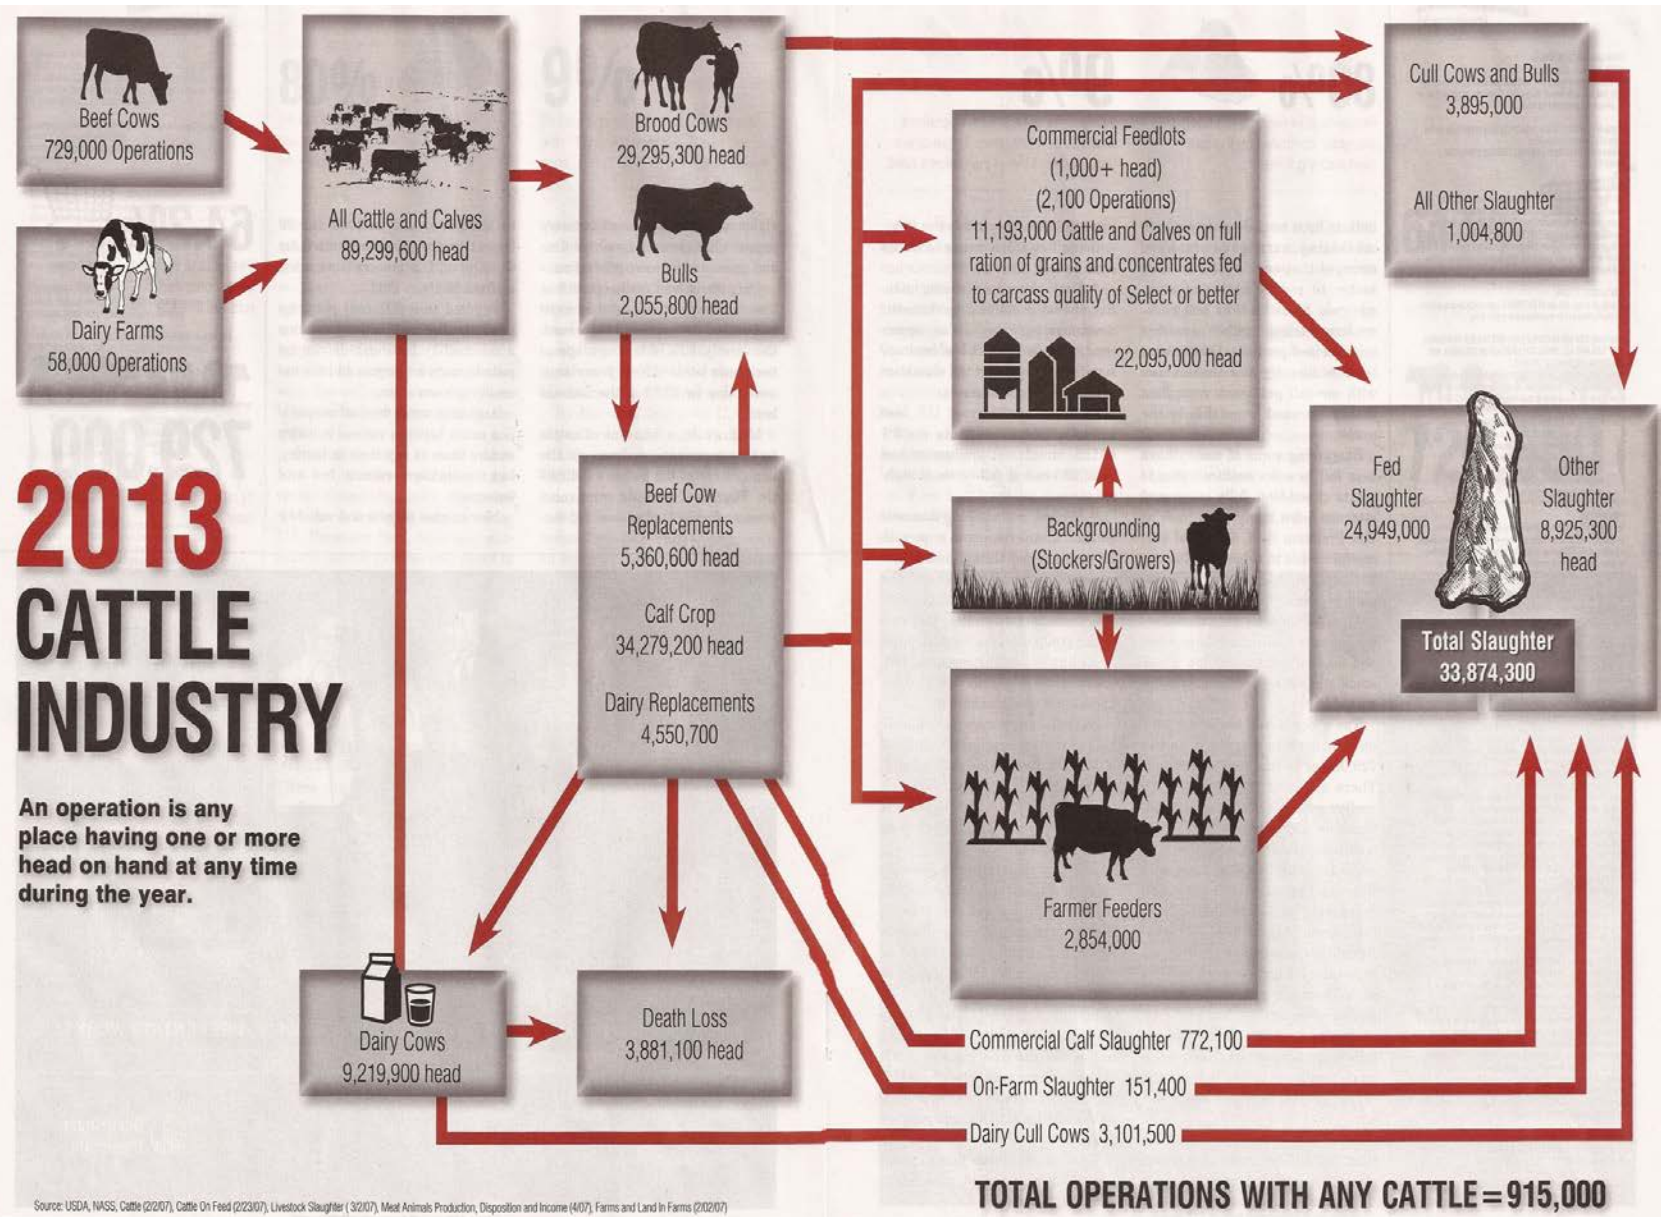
Beef Cows
729,000 Operations

Dairy Farms
58,000 Operations

All Cattle and Calves
89,299,600 head

Brood Cows
29,295,300 head

Bulls
2,055,800 head

Cull Cows and Bulls
3,895,000

All Other Slaughter
1,004,800

Commercial Feedlots
(1,000+ head)
(2,100 Operations)
11,193,000 Cattle and Calves on full ration of grains and concentrates fed to carcass quality of Select or better

22,095,000 head

2013
CATTLE
INDUSTRY

An operation is any place having one or more head on hand at any time during the year.

Beef Cow Replacements
5,360,600 head

Calf Crop
34,279,200 head

Dairy Replacements
4,550,700

Backgrounding
(Stockers/Growers)

Fed Slaughter
24,949,000

Other Slaughter
8,925,300 head

Total Slaughter
33,874,300

Farmer Feeders
2,854,000

Dairy Cows
9,219,900 head

Death Loss
3,881,100 head

Commercial Calf Slaughter 772,100

On-Farm Slaughter 151,400

Dairy Cull Cows 3,101,500

TOTAL OPERATIONS WITH ANY CATTLE = 915,000

Source: USDA, NASS, Cattle (2/2/07), Cattle On Feed (2/23/07), Livestock Slaughter (3/2/07), Meat Animals Production, Disposition and Income (4/07), Farms and Land In Farms (2/02/07)